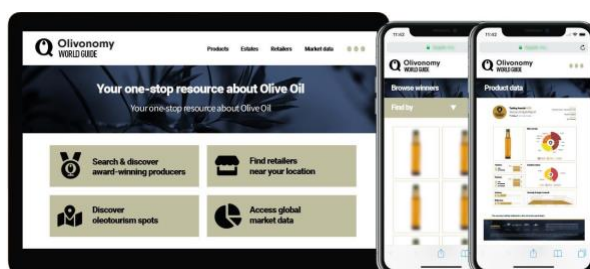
Olivonomy
WORLD GUIDE

Products Estates Retailers Market data

Your one-stop resource about Olive Oil

Your one-stop resource about Olive Oil

Search & discover award-winning producers

Find retailers near your location

Discover oleotourism spots

Access global market data

11:42

Olivonomy
WORLD GUIDE

Browse winners

Find by

11:42

Olivonomy
WORLD GUIDE

Product data